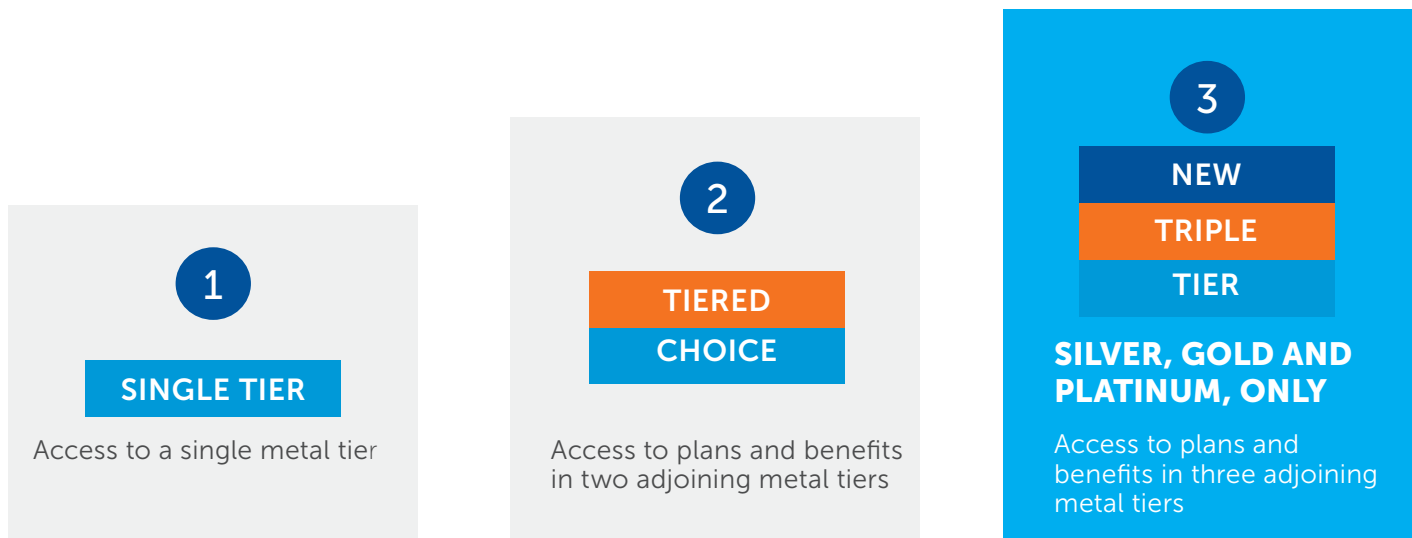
1

SINGLE TIER

Access to a single metal tier

2

TIERED
CHOICE

Access to plans and benefits in two adjoining metal tiers

3

NEW
TRIPLE
TIER

SILVER, GOLD AND PLATINUM, ONLY

Access to plans and benefits in three adjoining metal tiers